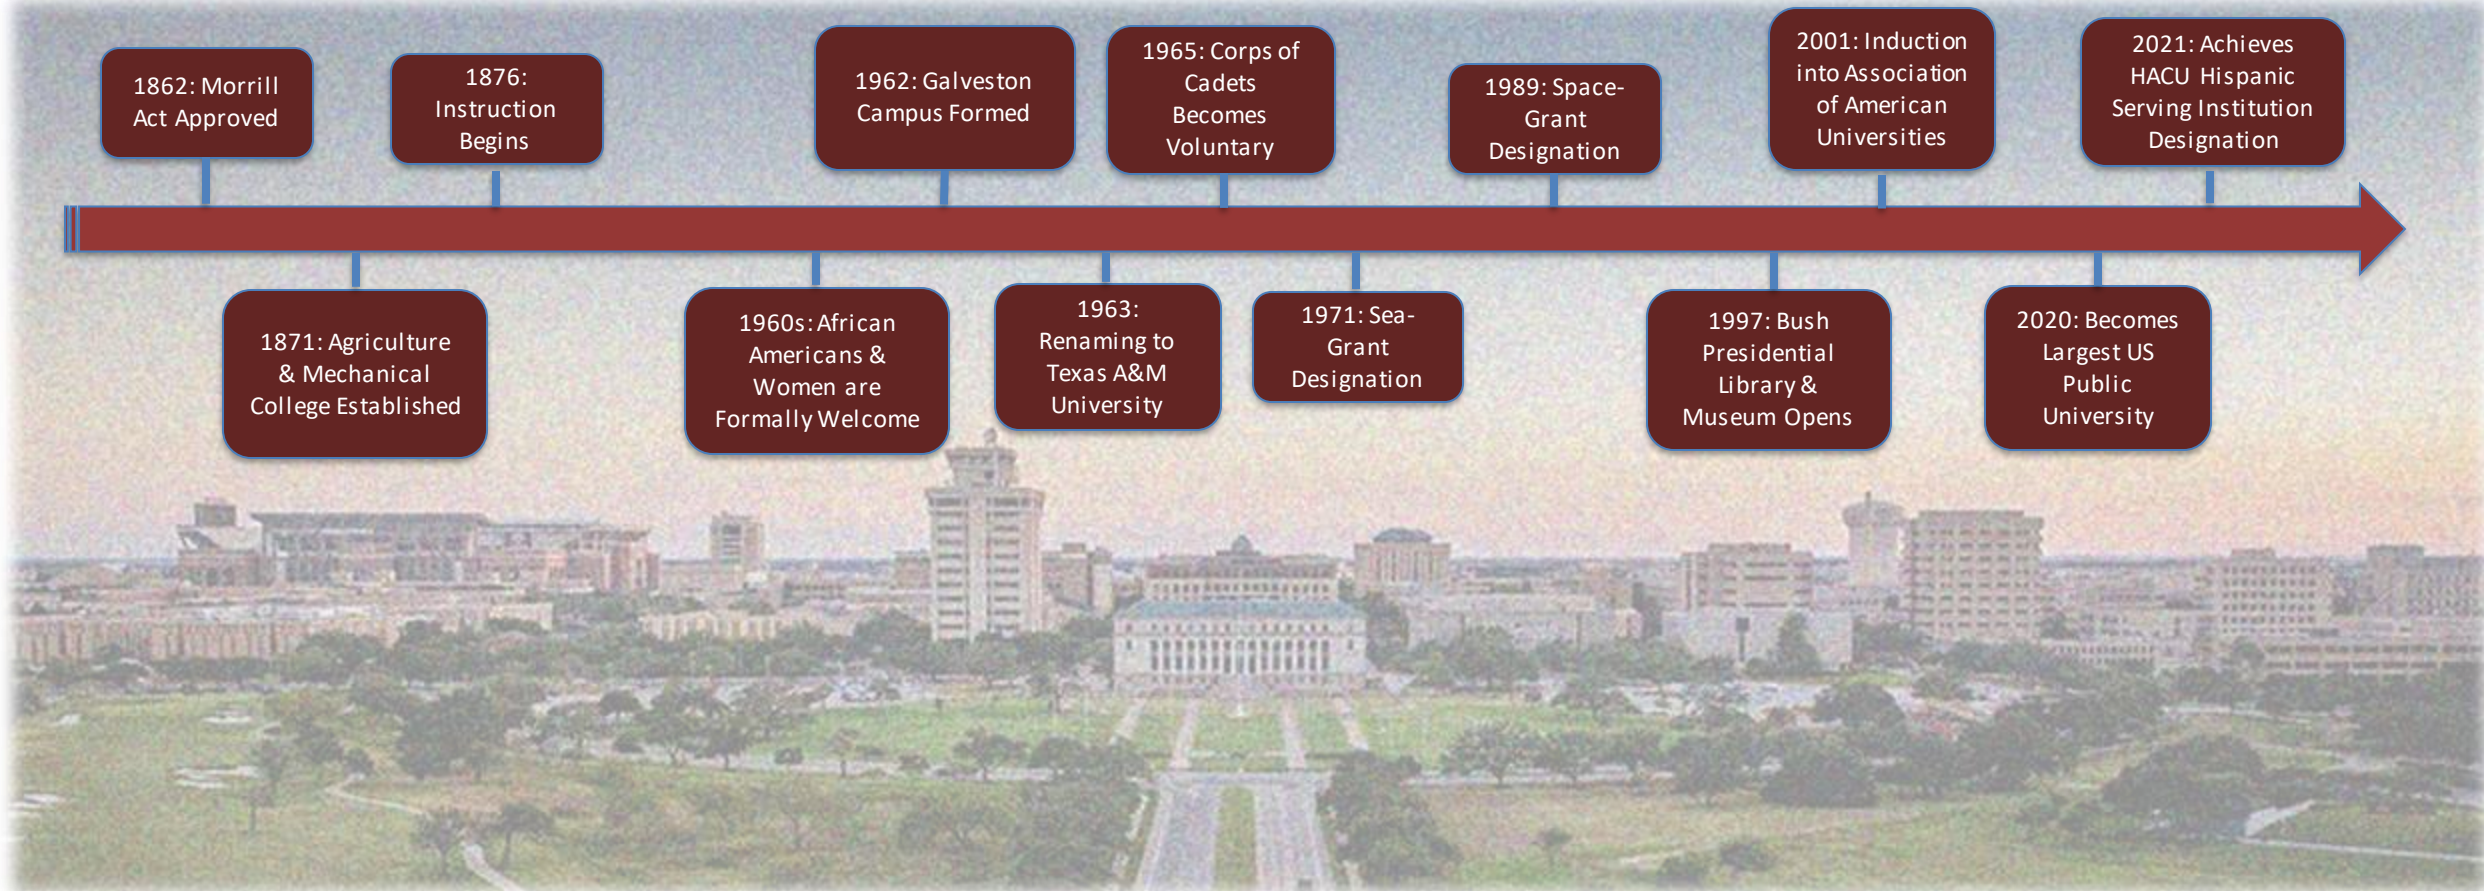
1862: Morrill Act Approved

1871: Agriculture & Mechanical College Established

1876: Instruction Begins

1960s: African Americans & Women are Formally Welcome

1962: Galveston Campus Formed

1963: Renaming to Texas A&M University

1965: Corps of Cadets Becomes Voluntary

1971: Sea-Grant Designation

1989: Space-Grant Designation

1997: Bush Presidential Library & Museum Opens

2001: Induction into Association of American Universities

2020: Becomes Largest US Public University

2021: Achieves HACU Hispanic Serving Institution Designation